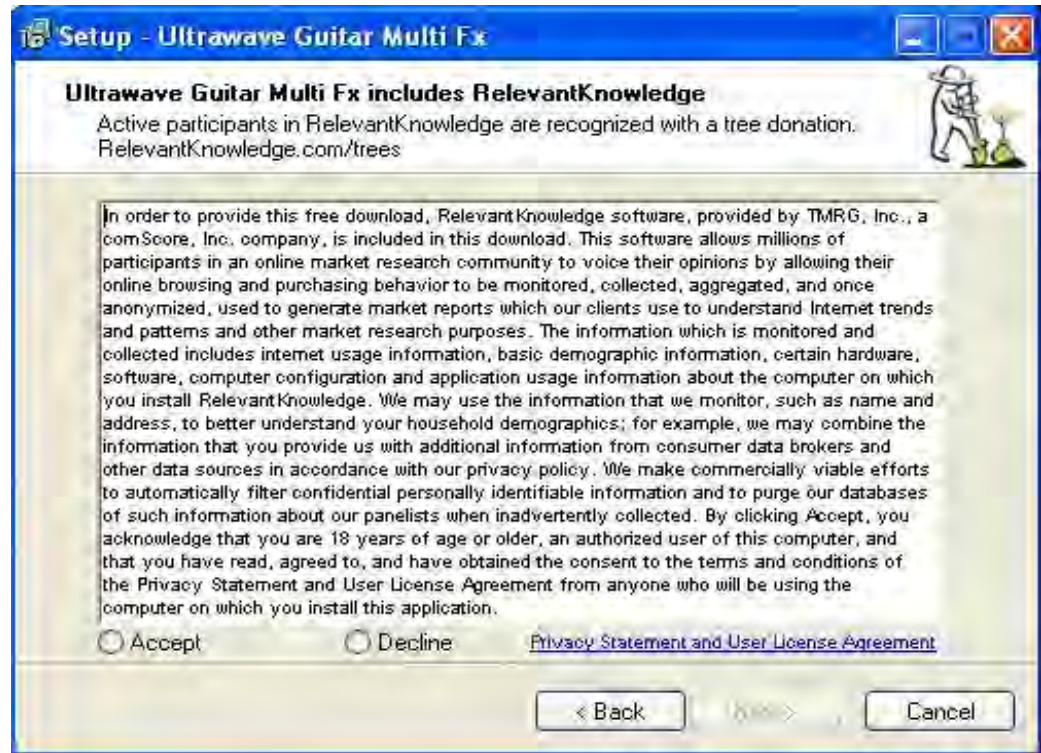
Setup - Ultrawave Guitar Multi Fx

Ultrawave Guitar Multi Fx includes RelevantKnowledge
Active participants in RelevantKnowledge are recognized with a tree donation. RelevantKnowledge.com/trees

In order to provide this free download, RelevantKnowledge software, provided by TMRG, Inc., a comScore, Inc. company, is included in this download. This software allows millions of participants in an online market research community to voice their opinions by allowing their online browsing and purchasing behavior to be monitored, collected, aggregated, and once anonymized, used to generate market reports which our clients use to understand Internet trends and patterns and other market research purposes. The information which is monitored and collected includes internet usage information, basic demographic information, certain hardware, software, computer configuration and application usage information about the computer on which you install RelevantKnowledge. We may use the information that we monitor, such as name and address, to better understand your household demographics; for example, we may combine the information that you provide us with additional information from consumer data brokers and other data sources in accordance with our privacy policy. We make commercially viable efforts to automatically filter confidential personally identifiable information and to purge our databases of such information about our panelists when inadvertently collected. By clicking Accept, you acknowledge that you are 18 years of age or older, an authorized user of this computer, and that you have read, agreed to, and have obtained the consent to the terms and conditions of the Privacy Statement and User License Agreement from anyone who will be using the computer on which you install this application.

Accept
Decline
Privacy Statement and User License Agreement

< Back
Next >
Cancel